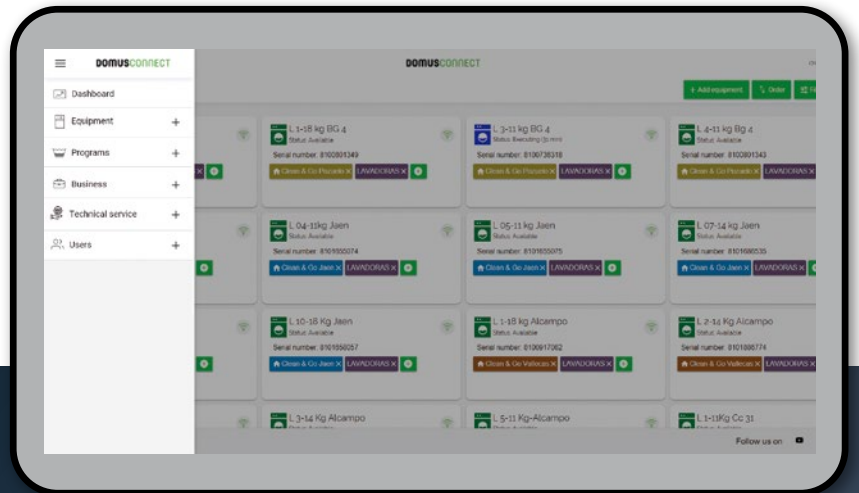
DOMUSCONNECT

Dashboard

Equipment +

Programs +

Business +

Technical service +

Users +

DOMUSCONNECT

+ Add equipment

Order

L 1-18 kg BG 4
Status Available
Serial number: 8100801349
Clean & Go Pozuelo × LAVADORAS × +

L 3-11 kg BG 4
Status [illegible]
Serial number: 8100738318
Clean & Go Pozuelo × LAVADORAS × +

L 4-11 kg Bg 4
Status Available
Serial number: 8100801343
Clean & Go Pozuelo × LAVADORAS ×

L 04-11kg Jaen
Status Available
Serial number: 8101550074
Clean & Go Jaen × LAVADORAS × +

L 05-11 kg Jaen
Status Available
Serial number: 8101655075
Clean & Go Jaen × LAVADORAS × +

L 07-14 kg Jaen
Status Available
Serial number: 8101680535
Clean & Go Jaen × LAVADORAS ×

L 10-18 Kg Jaen
Status Available
Serial number: 8101550057
Clean & Go Jaen × LAVADORAS × +

L 1-18 kg Alcampo
Status Available
Serial number: 8100917062
Clean & Go Vallecas × LAVADORAS × +

L 2-14 Kg Alcampo
Status Available
Serial number: 8101898774
Clean & Go Vallecas × LAVADORAS ×

L 3-14 Kg Alcampo

L 5-11 Kg-Alcampo

L 1-11Kg Cc 31

Follow us on